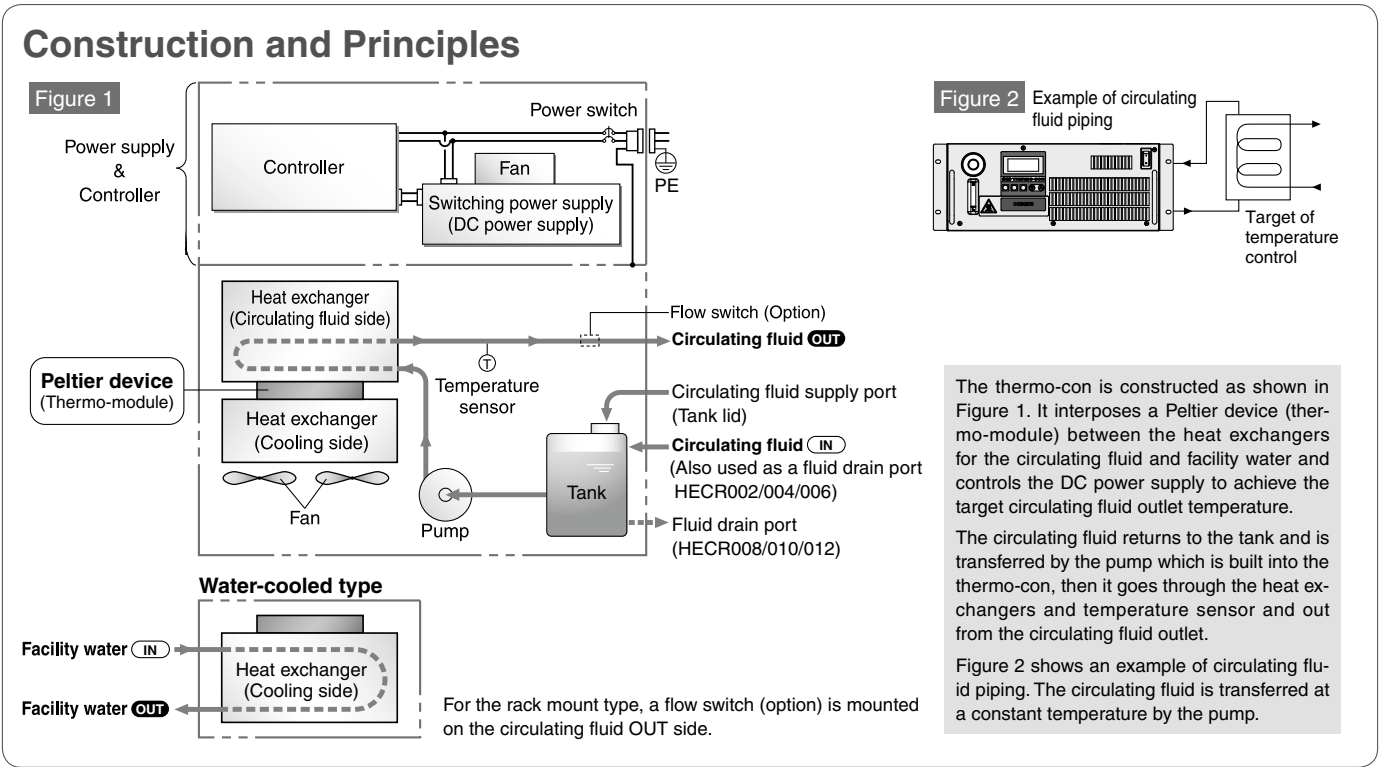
Construction and Principles

Figure 1

Power supply & Controller

Power switch

Controller

Fan

Switching power supply (DC power supply)

PE

Heat exchanger (Circulating fluid side)

Flow switch (Option)

Circulating fluid OUT

Peltier device (Thermo-module)

Temperature sensor

Circulating fluid supply port (Tank lid)

Heat exchanger (Cooling side)

Circulating fluid IN (Also used as a fluid drain port HECR002/004/006)

Tank

Fan

Pump

Fluid drain port (HECR008/010/012)

Water-cooled type

Facility water IN

Heat exchanger (Cooling side)

Facility water OUT

For the rack mount type, a flow switch (option) is mounted on the circulating fluid OUT side.

Figure 2 Example of circulating fluid piping

Target of temperature control

The thermo-con is constructed as shown in Figure 1. It interposes a Peltier device (thermo-module) between the heat exchangers for the circulating fluid and facility water and controls the DC power supply to achieve the target circulating fluid outlet temperature.

The circulating fluid returns to the tank and is transferred by the pump which is built into the thermo-con, then it goes through the heat exchangers and temperature sensor and out from the circulating fluid outlet.

Figure 2 shows an example of circulating fluid piping. The circulating fluid is transferred at a constant temperature by the pump.